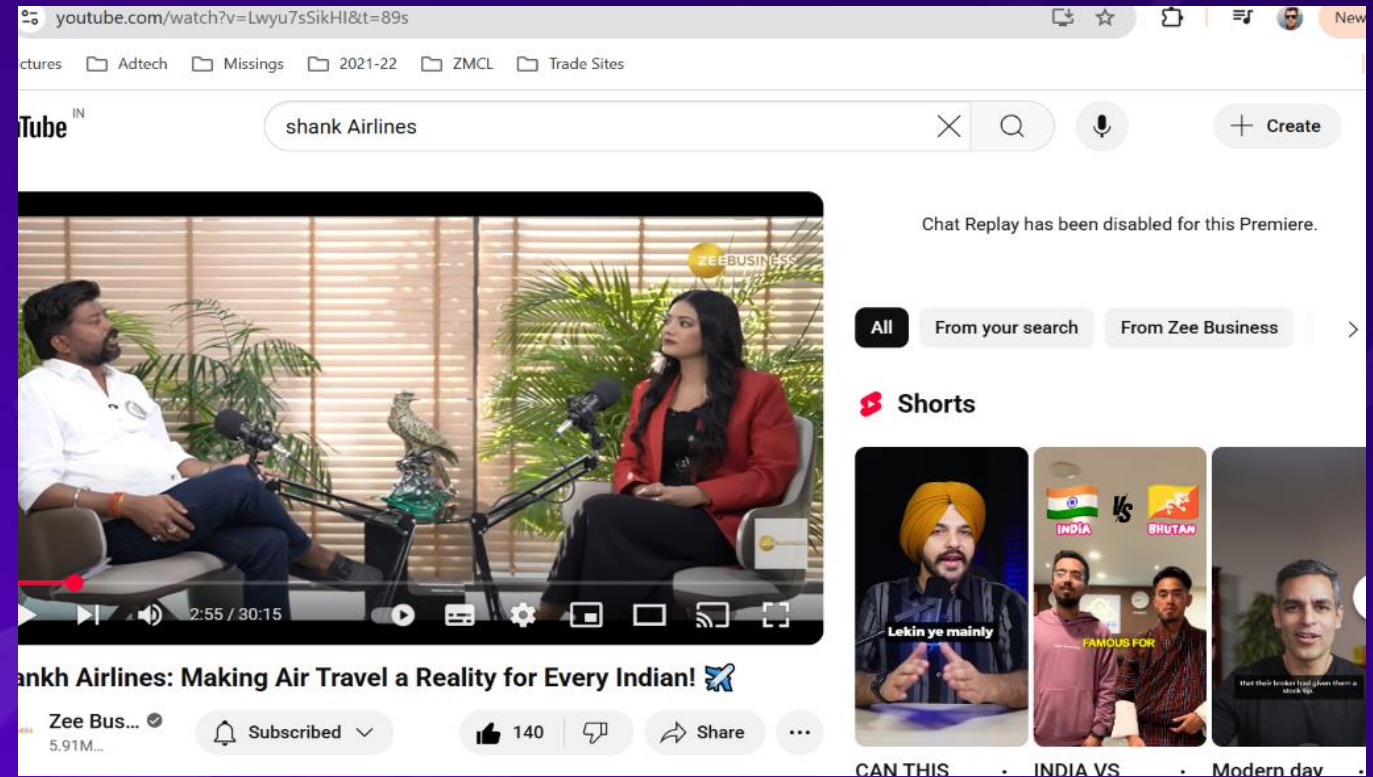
youtube.com/watch?v=Lwyu7sSikHI&t=89s

New

ctures Adtech Missings 2021-22 ZMCL Trade Sites

Tube IN

shank Airlines

Create

ZEE BUSINESS

Chat Replay has been disabled for this Premiere.

All From your search From Zee Business

Shorts

INDIA VS BHUTAN

Lekin ye mainly

FAMOUS FOR

that their broker had given them a stock tip.

2:55 / 30:15

ankh Airlines: Making Air Travel a Reality for Every Indian! ✈️

Zee Bus... 5.91M...

Subscribed

140

Share

CAN THIS · INDIA VS · Modern day